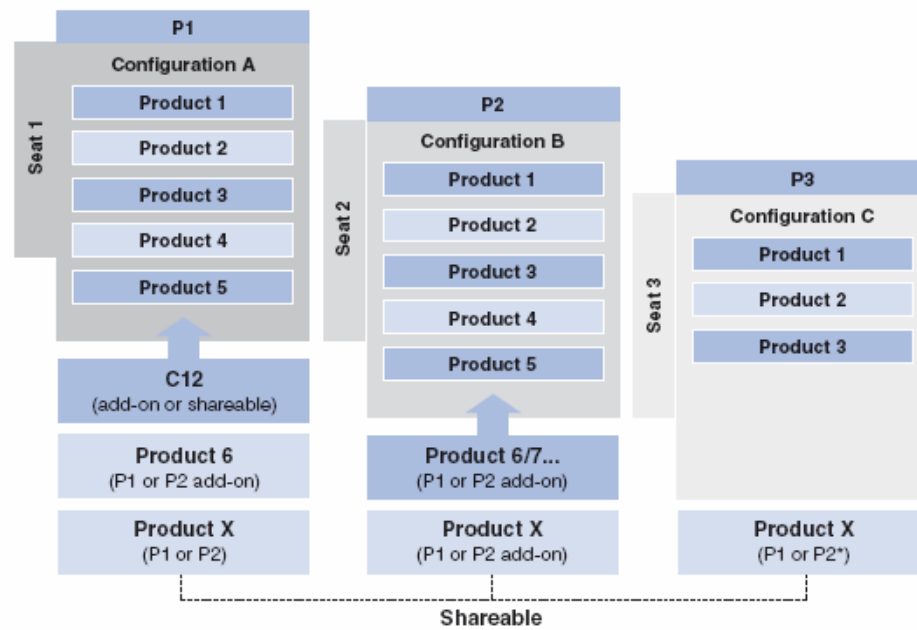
P1

Seat 1

Configuration A

Product 1

Product 2

Product 3

Product 4

Product 5

C12
(add-on or shareable)

Product 6
(P1 or P2 add-on)

Product X
(P1 or P2)

P2

Seat 2

Configuration B

Product 1

Product 2

Product 3

Product 4

Product 5

Product 6/7...
(P1 or P2 add-on)

Product X
(P1 or P2 add-on)

P3

Seat 3

Configuration C

Product 1

Product 2

Product 3

Product X
(P1 or P2*)

Shareable